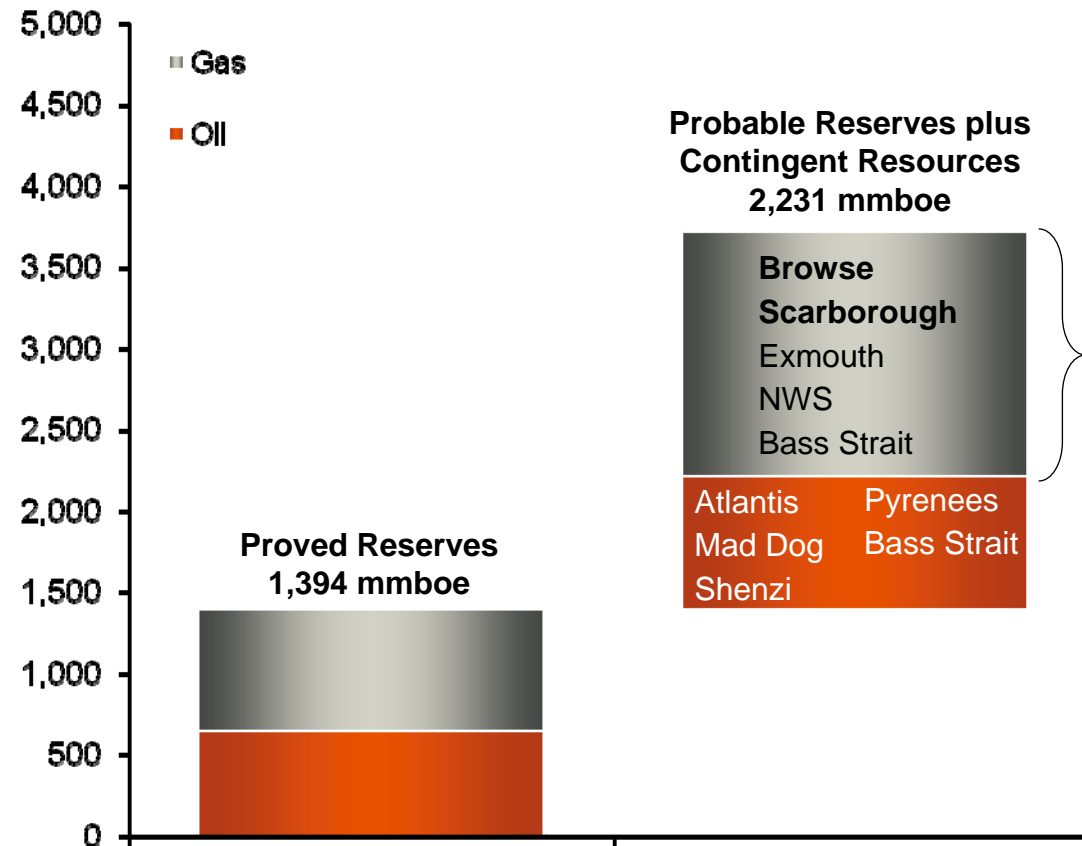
5,000
4,500
4,000
3,500
3,000
2,500
2,000
1,500
1,000
500
0

Gas
Oil

Probable Reserves plus Contingent Resources
2,231 mmboe

Browse
Scarborough
Exmouth
NWS
Bass Strait

Atlantis
Mad Dog
Shenzi
Pyrenees
Bass Strait

Proved Reserves
1,394 mmboe